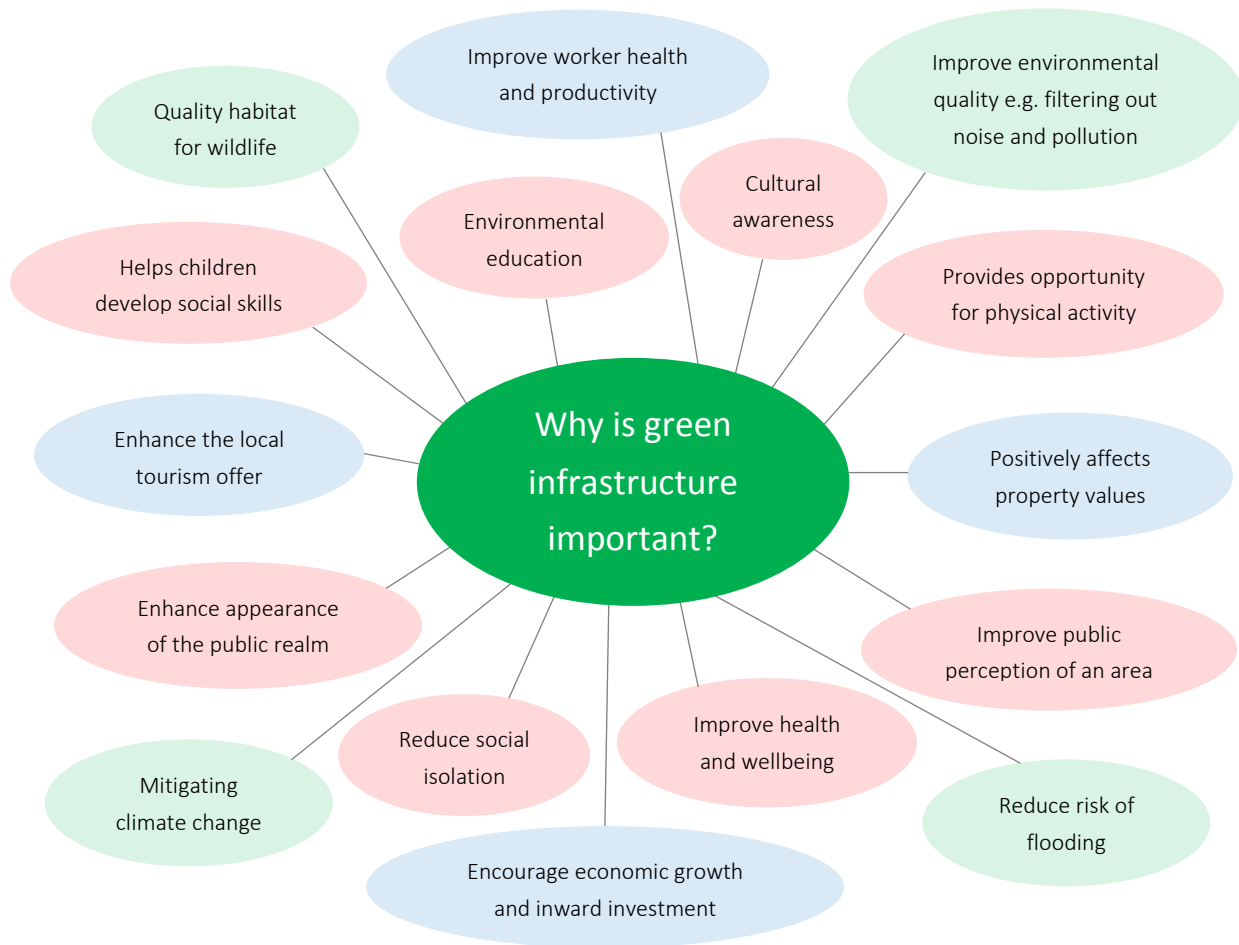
Why is green infrastructure important?

Improve worker health and productivity

Improve environmental quality e.g. filtering out noise and pollution

Quality habitat for wildlife

Cultural awareness

Environmental education

Helps children develop social skills

Provides opportunity for physical activity

Enhance the local tourism offer

Positively affects property values

Enhance appearance of the public realm

Improve public perception of an area

Improve health and wellbeing

Reduce social isolation

Mitigating climate change

Reduce risk of flooding

Encourage economic growth and inward investment